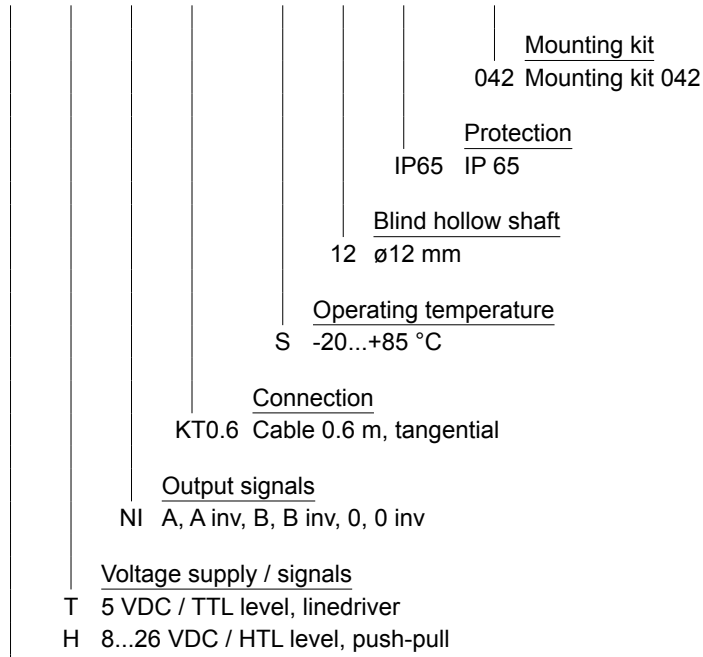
Mounting kit
042 Mounting kit 042

Protection
IP65 IP 65

Blind hollow shaft
12 ø12 mm

Operating temperature
S -20...+85 °C

Connection
KT0.6 Cable 0.6 m, tangential

Output signals
NI A, A inv, B, B inv, 0, 0 inv

Voltage supply / signals
T 5 VDC / TTL level, linedriver
H 8...26 VDC / HTL level, push-pull